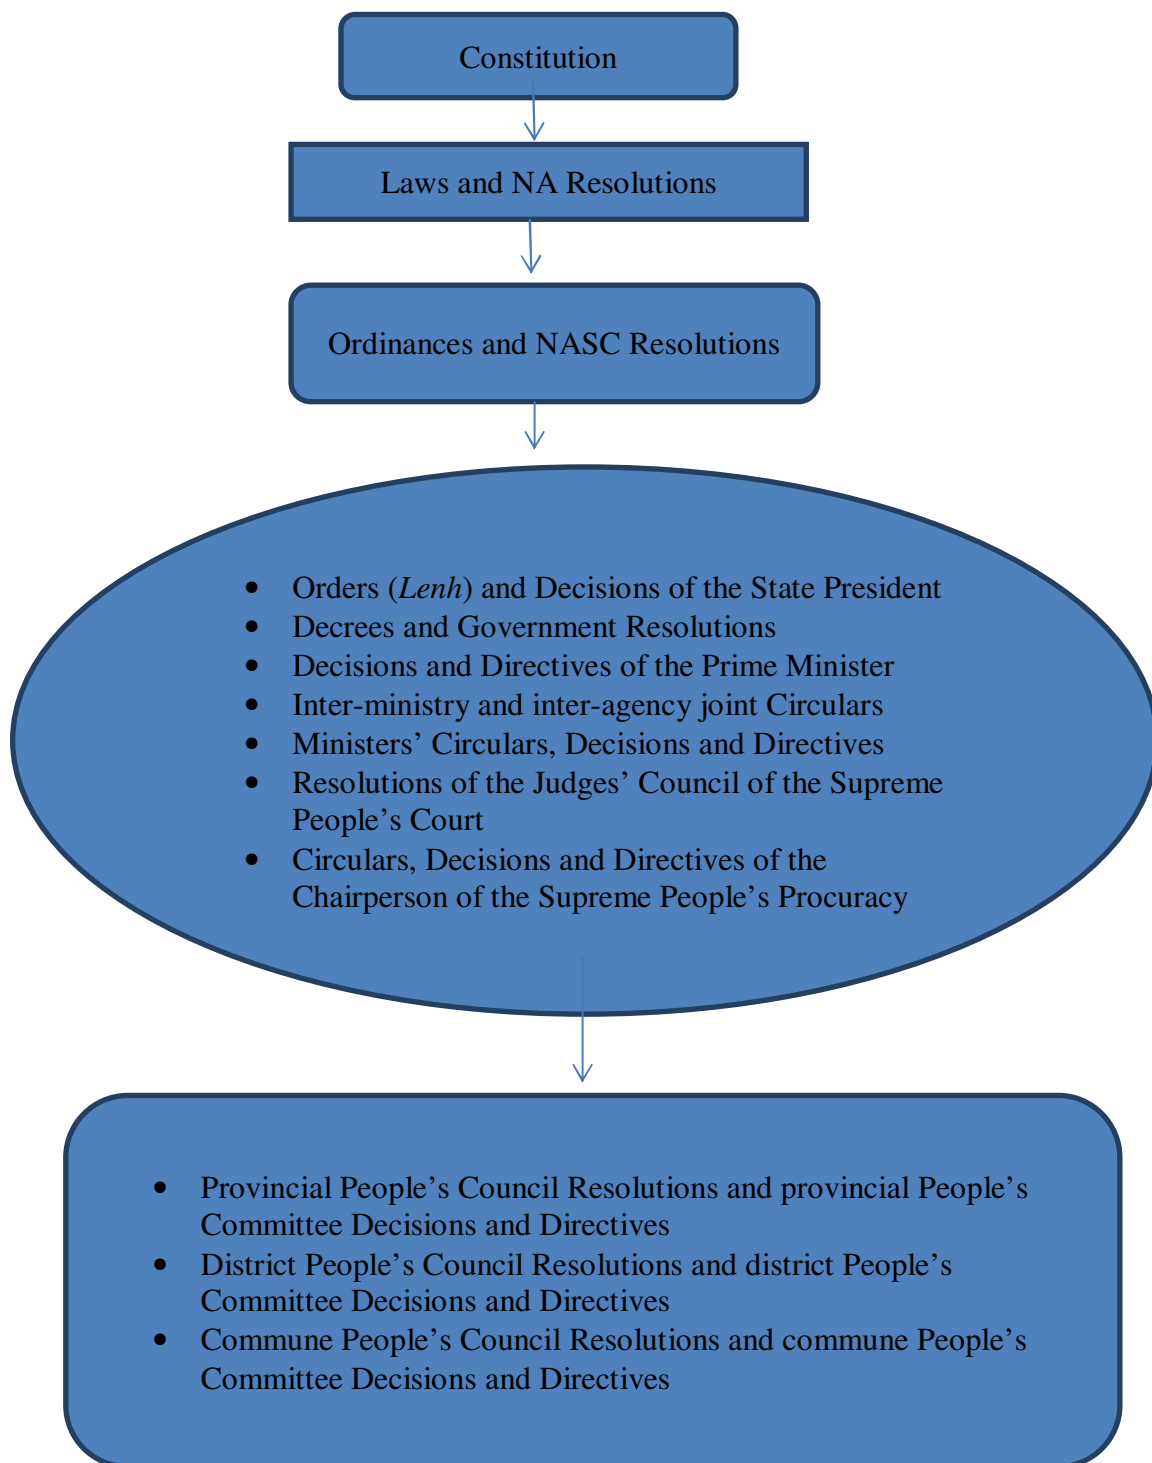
Constitution

Laws and NA Resolutions

Ordinances and NASC Resolutions

- Orders (*Lenh*) and Decisions of the State President
- Decrees and Government Resolutions
- Decisions and Directives of the Prime Minister
- Inter-ministry and inter-agency joint Circulars
- Ministers' Circulars, Decisions and Directives
- Resolutions of the Judges' Council of the Supreme People's Court
- Circulars, Decisions and Directives of the Chairperson of the Supreme People's Procuracy

- Provincial People's Council Resolutions and provincial People's Committee Decisions and Directives
- District People's Council Resolutions and district People's Committee Decisions and Directives
- Commune People's Council Resolutions and commune People's Committee Decisions and Directives